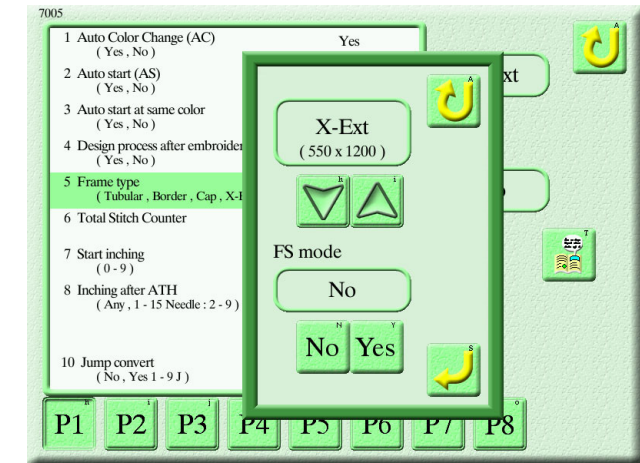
7005

1 Auto Color Change (AC) ( Yes , No ) Yes

2 Auto start (AS) ( Yes , No )

3 Auto start at same color ( Yes , No )

4 Design process after embroider ( Yes , No )

5 Frame type ( Tubular , Border , Cap , X-I

6 Total Stitch Counter

7 Start inching ( 0 - 9 )

8 Inching after ATH ( Any , 1 - 15 Needle : 2 - 9 )

10 Jump convert ( No , Yes 1 - 9 J )

xt

X-Ext
( 550 x 1200 )

FS mode

No

No Yes

P1 P2 P3 P4 P5 P6 P7 P8